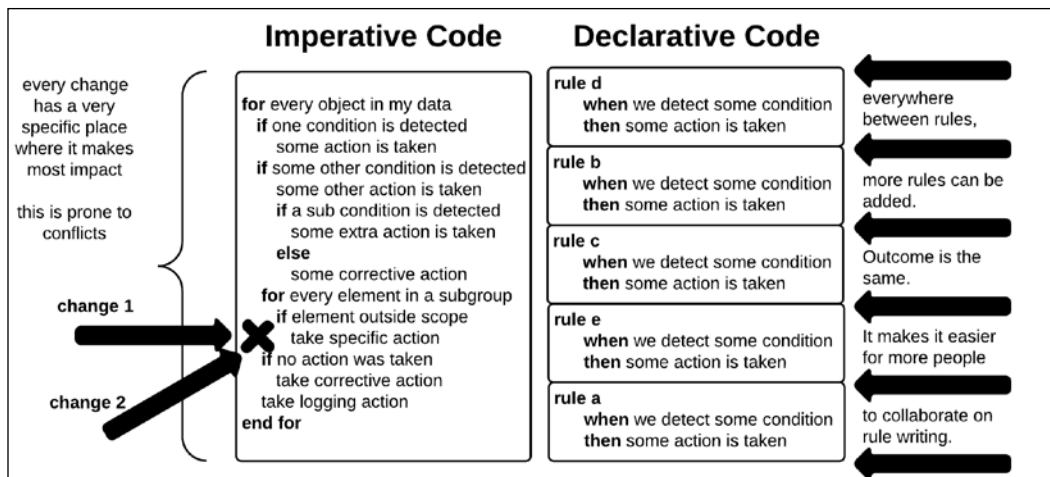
Imperative Code

Declarative Code

every change has a very specific place where it makes most impact

this is prone to conflicts

change 1

change 2

for every object in my data
if one condition is detected
some action is taken
if some other condition is detected
some other action is taken
if a sub condition is detected
some extra action is taken
else
some corrective action
for every element in a subgroup
if element outside scope
take specific action
if no action was taken
take corrective action
take logging action
end for

rule d
when we detect some condition
then some action is taken

rule b
when we detect some condition
then some action is taken

rule c
when we detect some condition
then some action is taken

rule e
when we detect some condition
then some action is taken

rule a
when we detect some condition
then some action is taken

everywhere between rules,

more rules can be added.

Outcome is the same.

It makes it easier for more people

to collaborate on rule writing.